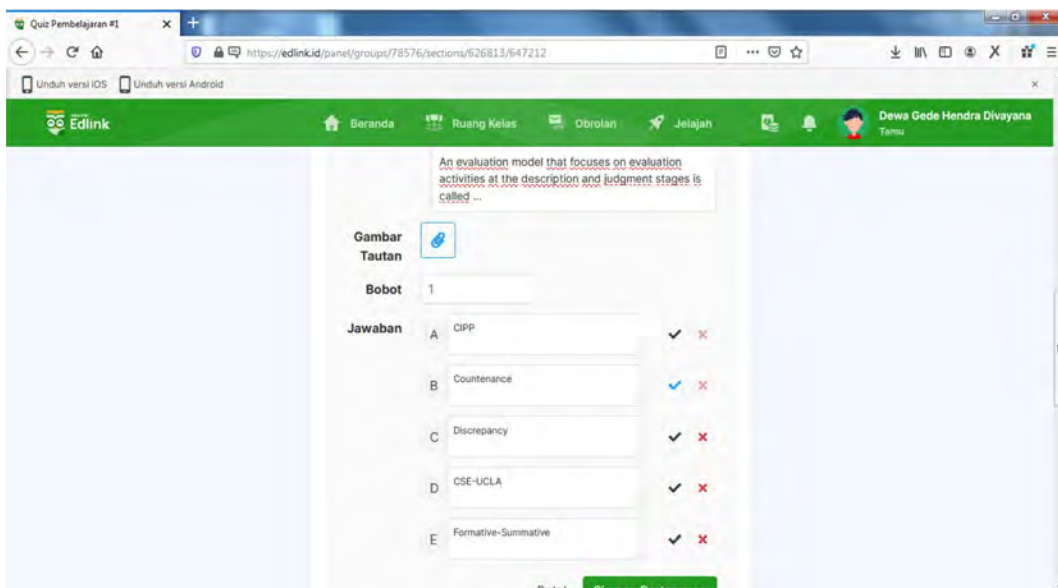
Quiz Pembelajaran #1

https://edlink.id/panel/groups/78576/sections/626813/647212

Unduh versi iOS
Unduh versi Android

Edlink
Beranda
Ruang Kelas
Obrolan
Jelajah
Dewa Gede Hendra Divayana
Tamu

An evaluation model that focuses on evaluation activities at the description and judgment stages is called ...

Gambar Tautan

Bobot 1

Jawaban
A CIPP
B Countenance
C Discrepancy
D CSE-UCLA
E Formative-Summative

Batal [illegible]